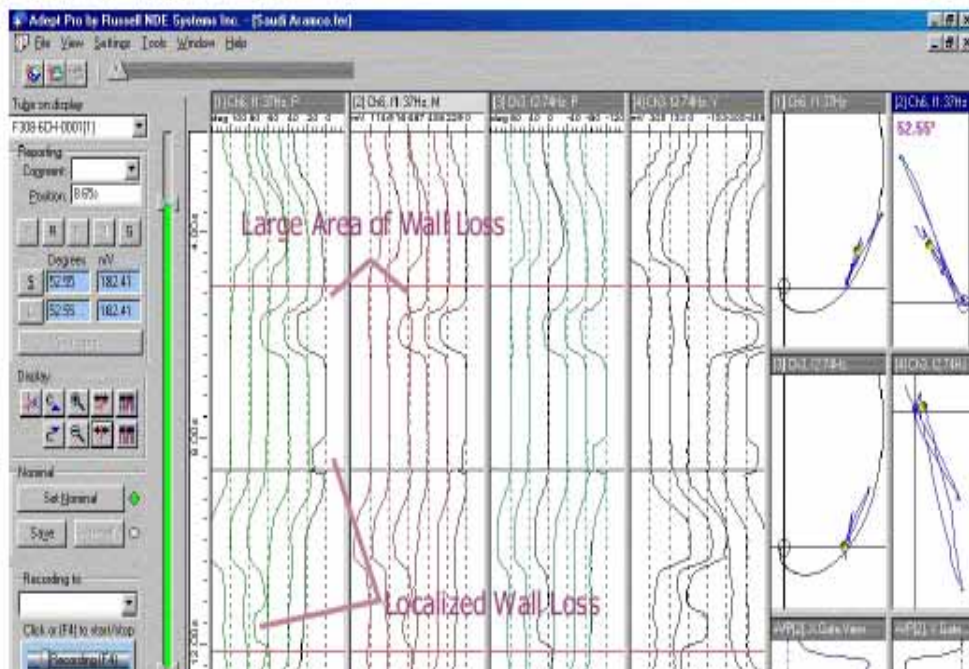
Adept Pro by Russell NDE Systems Inc. - [Saudi Aramco.fed]

File View Settings Tools Window Help

Tube on display

F308-6CH-0001[1]

Reporting

Comment

Position: B.65b

T R S

Degrees mV

S 52.55 182.41

52.55 182.41

Display

Nominal

Set Nominal

Save

Recording to

Click or [F4] to start/stop

Recording [F4]

[1] Ch6, f1 37Hz, P

[2] Ch6, f1 37Hz, M

[3] Ch3, f2 74Hz, P

[4] Ch3, f2 74Hz, Y

[1] Ch6, f1 37Hz

[2] Ch6, f1 37Hz

52.55°

[3] Ch3, f2 74Hz

[4] Ch3, f2 74Hz

Large Area of Wall Loss

Localized Wall Loss